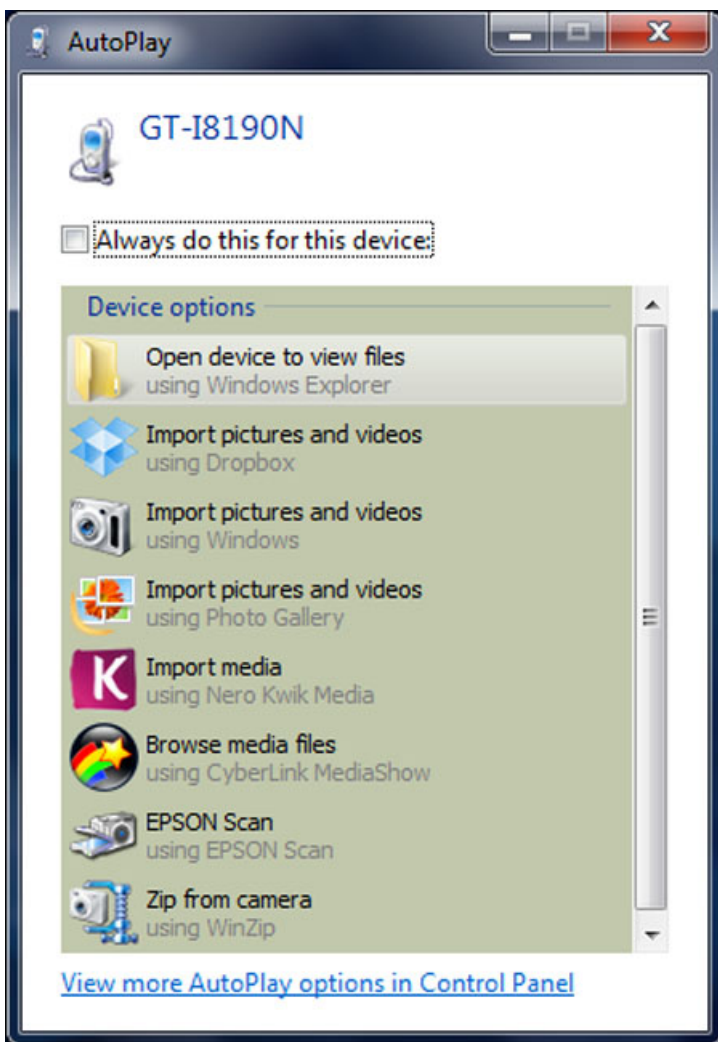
AutoPlay

GT-I8190N

Always do this for this device:

Device options

Open device to view files
using Windows Explorer

Import pictures and videos
using Dropbox

Import pictures and videos
using Windows

Import pictures and videos
using Photo Gallery

Import media
using Nero Kwik Media

Browse media files
using CyberLink MediaShow

EPSON Scan
using EPSON Scan

Zip from camera
using WinZip

View more AutoPlay options in Control Panel